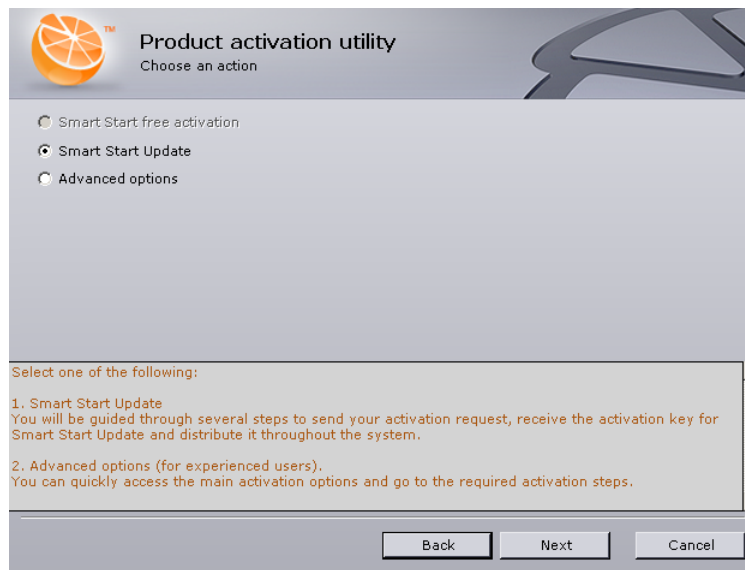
™

Product activation utility
Choose an action

Smart Start free activation
Smart Start Update
Advanced options

Select one of the following:

1. Smart Start Update
You will be guided through several steps to send your activation request, receive the activation key for Smart Start Update and distribute it throughout the system.

2. Advanced options (for experienced users).
You can quickly access the main activation options and go to the required activation steps.

Back
Next
Cancel